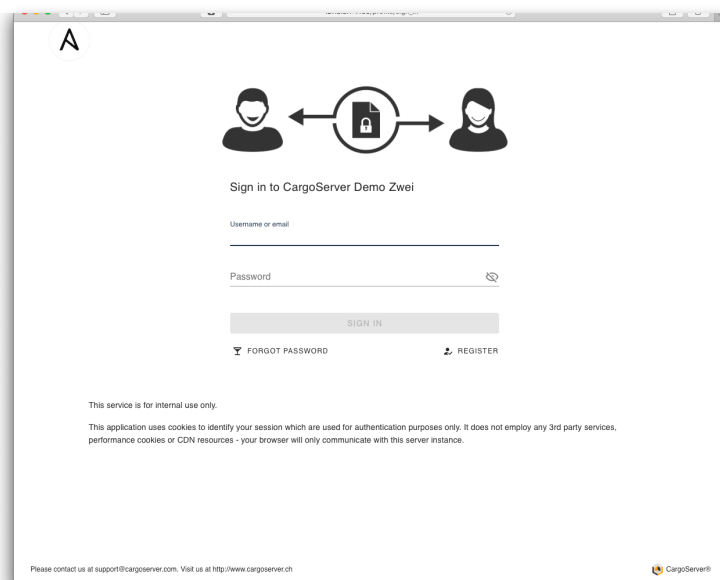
Sign in to CargoServer Demo Zwei

Username or email

Password

SIGN IN

FORGOT PASSWORD

REGISTER

This service is for internal use only.

This application uses cookies to identify your session which are used for authentication purposes only. It does not employ any 3rd party services, performance cookies or CDN resources - your browser will only communicate with this server instance.

Please contact us at support@cargoserver.com. Visit us at http://www.cargoserver.ch

CargoServer®